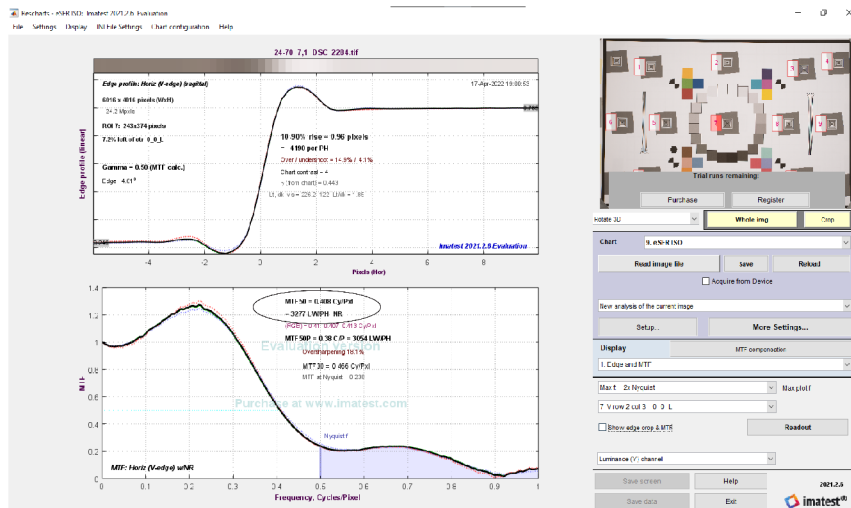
Rescharts - eSFR ISO: Imatest 2021.2.6 Evaluation

File Settings Display INI File Settings Chart configuration Help

24-70 7,1 DSC 2284.tif

Edge profile: Horiz (V-edge) (sagittal)

17-Apr-2022 19:08:53

6016 x 4016 pixels (WxH)

24.2 Mpxls

ROI 7: 243x374 pixels

7.2% left of ctr 0_0_L

Gamma = 0.50 (MTF calc.)

Edge 4.01°

10-90% rise = 0.96 pixels

= 4190 per PH

Over / undershoot = 14.9% / 4.1%

Chart contrast = 4

γ (from chart) = 0.443

Lt, dk lvls = 229.2 123 L/Mt = 1.86

Imatest 2021.2.6 Evaluation

Edge profile (linear)

-4 -2 0 2 4 6 8

Pixels (Hor)

MTF50 = 0.408 Cy/Pxl

= 3277 LW/PH NR

(PGE) = 0.41, 0.807 0.413 Cy/Pxl

MTF50P = 0.38 C/P = 3054 LW/PH

Oversharpening 18.1%

MTF30 = 0.456 Cy/Pxl

MTF at Nyquist 0.236

Evaluation version

Purchase at www.imatest.com

Nyquist f

MTF: Horiz (V-edge) wNR

MTF

1.4 1.2 1 0.8 0.6 0.4 0.2 0

0 0.1 0.2 0.3 0.4 0.5 0.6 0.7 0.8 0.9 1

Frequency, Cycles/Pixel

Trial runs remaining

Purchase

Register

Rotate 3D

Whole img

Crop

Chart

9. eSFR ISO

Read image file

save

Reload

Acquire from Device

New analysis of the current image

Setup...

More Settings...

Display

MTF compensation

1. Edge and MTF

Max f 2x Nyquist

Max plot f

7. V row 2 col 3 0_0_L

Show edge crop & MTF

Readout

Luminance (Y) channel

Save screen

Help

2021.2.6

Save data

Exit

imatest®